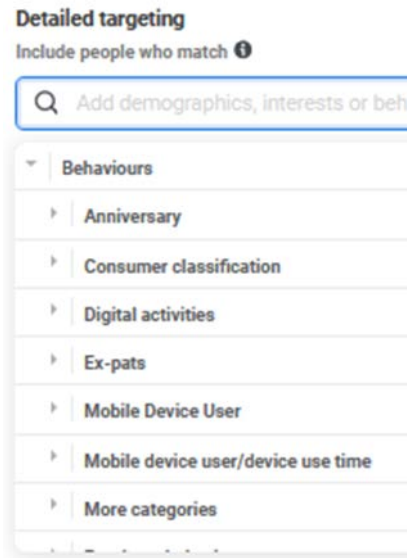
Detailed targeting

Include people who match

Add demographics, interests or beh

Behaviours

Anniversary

Consumer classification

Digital activities

Ex-pats

Mobile Device User

Mobile device user/device use time

More categories

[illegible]